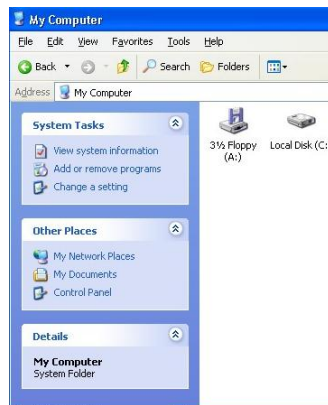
My Computer

File Edit View Favorites Tools Help

Back Search Folders

Address My Computer

System Tasks

View system information
Add or remove programs
Change a setting

Other Places

My Network Places
My Documents
Control Panel

Details

My Computer
System Folder

3½ Floppy (A:)

Local Disk (C: